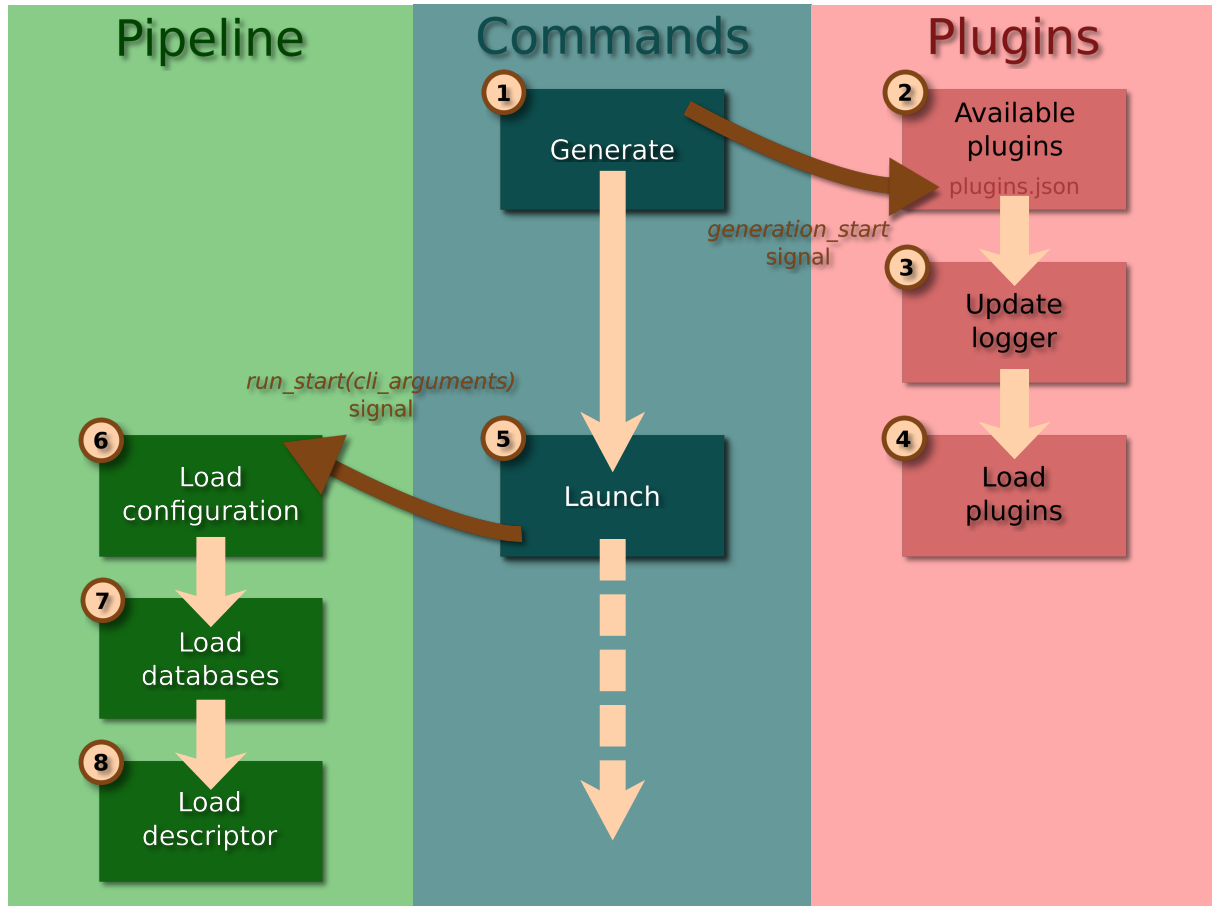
Pipeline

Commands

Plugins

1
Generate

2
Available plugins
plugins.json

generation_start
signal

3
Update logger

run_start(cli_arguments)
signal

6
Load configuration

5
Launch

4
Load plugins

7
Load databases

8
Load descriptor